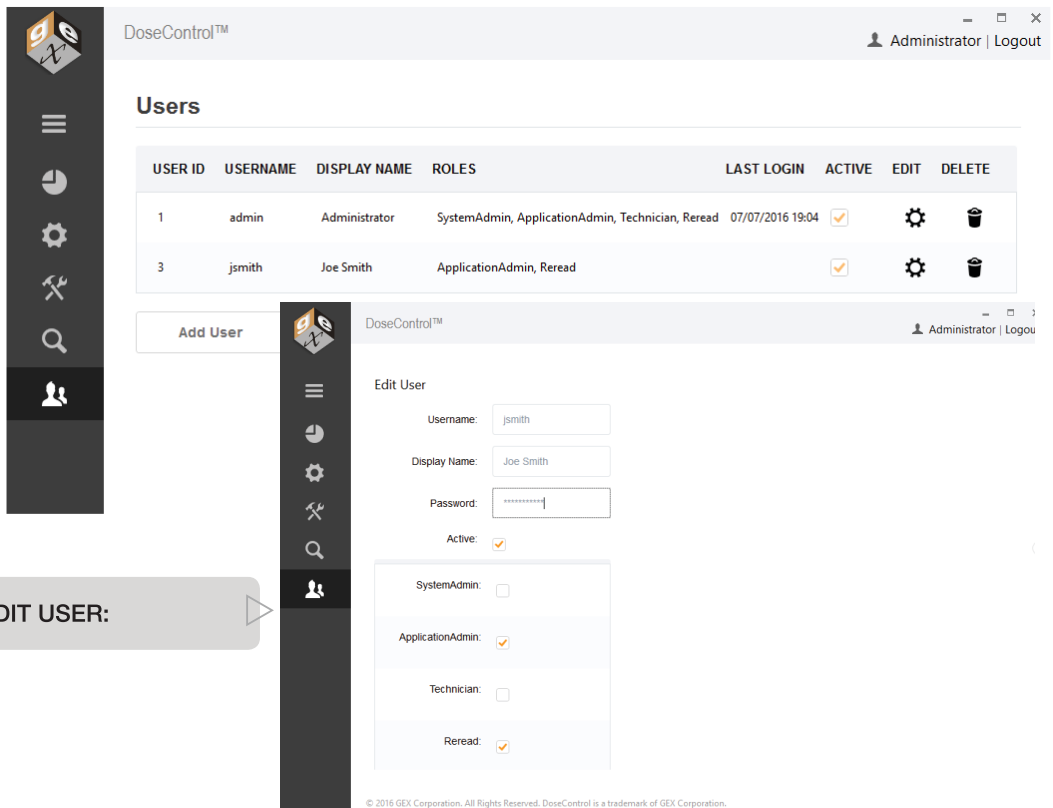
DoseControl™

Administrator | Logout

Users

| USER ID | USERNAME | DISPLAY NAME | ROLES | LAST LOGIN | ACTIVE | EDIT | DELETE |
|---|---|---|---|---|---|---|---|
| 1 | admin | Administrator | SystemAdmin, ApplicationAdmin, Technician, Reread | 07/07/2016 19:04 | | | |
| 3 | jsmith | Joe Smith | ApplicationAdmin, Reread | | | | |

Add User

DoseControl™

Administrator | Logou

Edit User

Username: jsmith

Display Name: Joe Smith

Password: ***********

Active:

SystemAdmin:

ApplicationAdmin:

Technician:

Reread:

DIT USER:

© 2016 GEX Corporation. All Rights Reserved. DoseControl is a trademark of GEX Corporation.